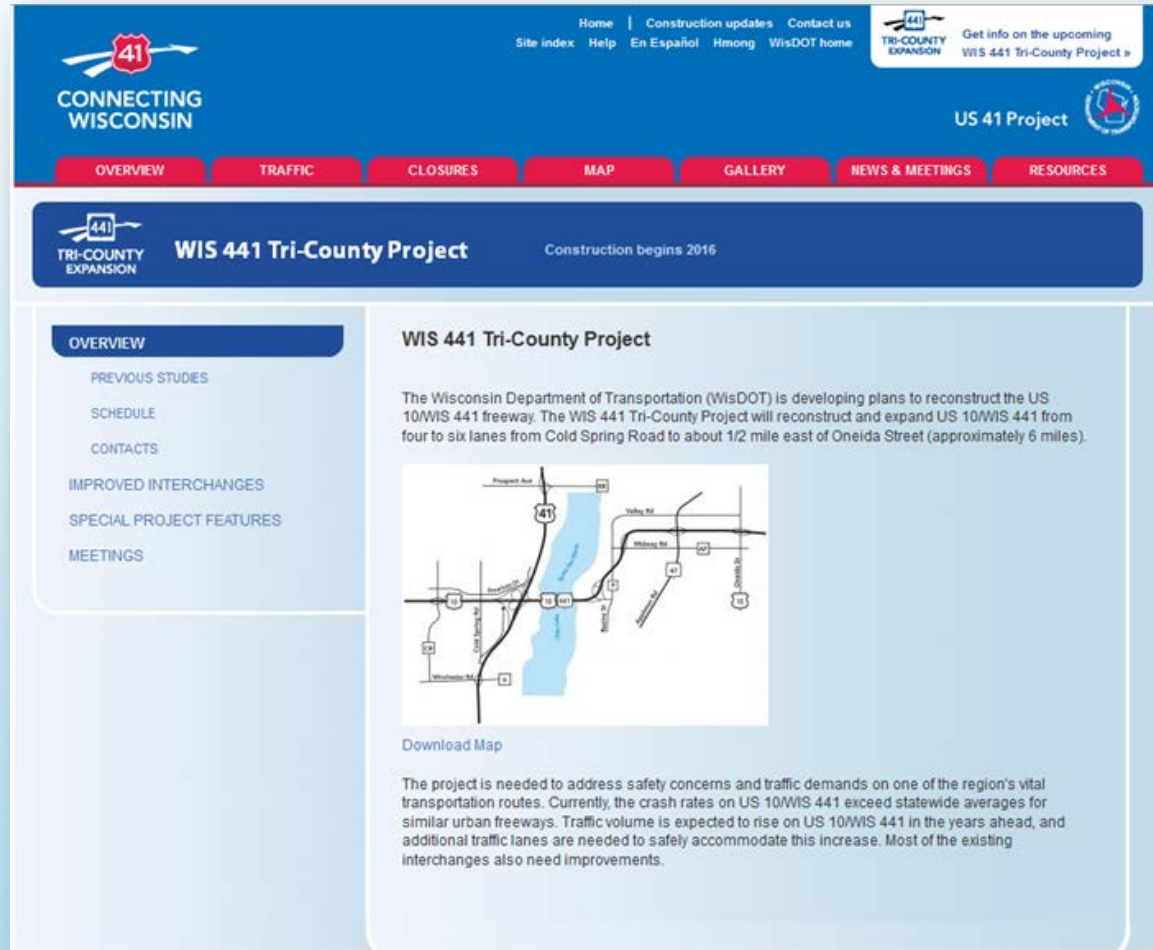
41
CONNECTING WISCONSIN

Home | Construction updates Contact us
Site index Help En Español Hmong WisDOT home

441
TRI-COUNTY EXPANSION
Get info on the upcoming WIS 441 Tri-County Project »

US 41 Project

OVERVIEW TRAFFIC CLOSURES MAP GALLERY NEWS & MEETINGS RESOURCES

441
TRI-COUNTY EXPANSION
WIS 441 Tri-County Project
Construction begins 2016

OVERVIEW
PREVIOUS STUDIES
SCHEDULE
CONTACTS
IMPROVED INTERCHANGES
SPECIAL PROJECT FEATURES
MEETINGS

WIS 441 Tri-County Project

The Wisconsin Department of Transportation (WisDOT) is developing plans to reconstruct the US 10/WIS 441 freeway. The WIS 441 Tri-County Project will reconstruct and expand US 10/WIS 441 from four to six lanes from Cold Spring Road to about 1/2 mile east of Oneida Street (approximately 6 miles).

Prospect Ave
BB
41
Valley Rd
Midway Rd
AP
47
Oneida St
10
10
441
CB
Cold Spring Rd
Racine St
Appleton Rd
10
Winchester Rd
II

Download Map

The project is needed to address safety concerns and traffic demands on one of the region's vital transportation routes. Currently, the crash rates on US 10/WIS 441 exceed statewide averages for similar urban freeways. Traffic volume is expected to rise on US 10/WIS 441 in the years ahead, and additional traffic lanes are needed to safely accommodate this increase. Most of the existing interchanges also need improvements.